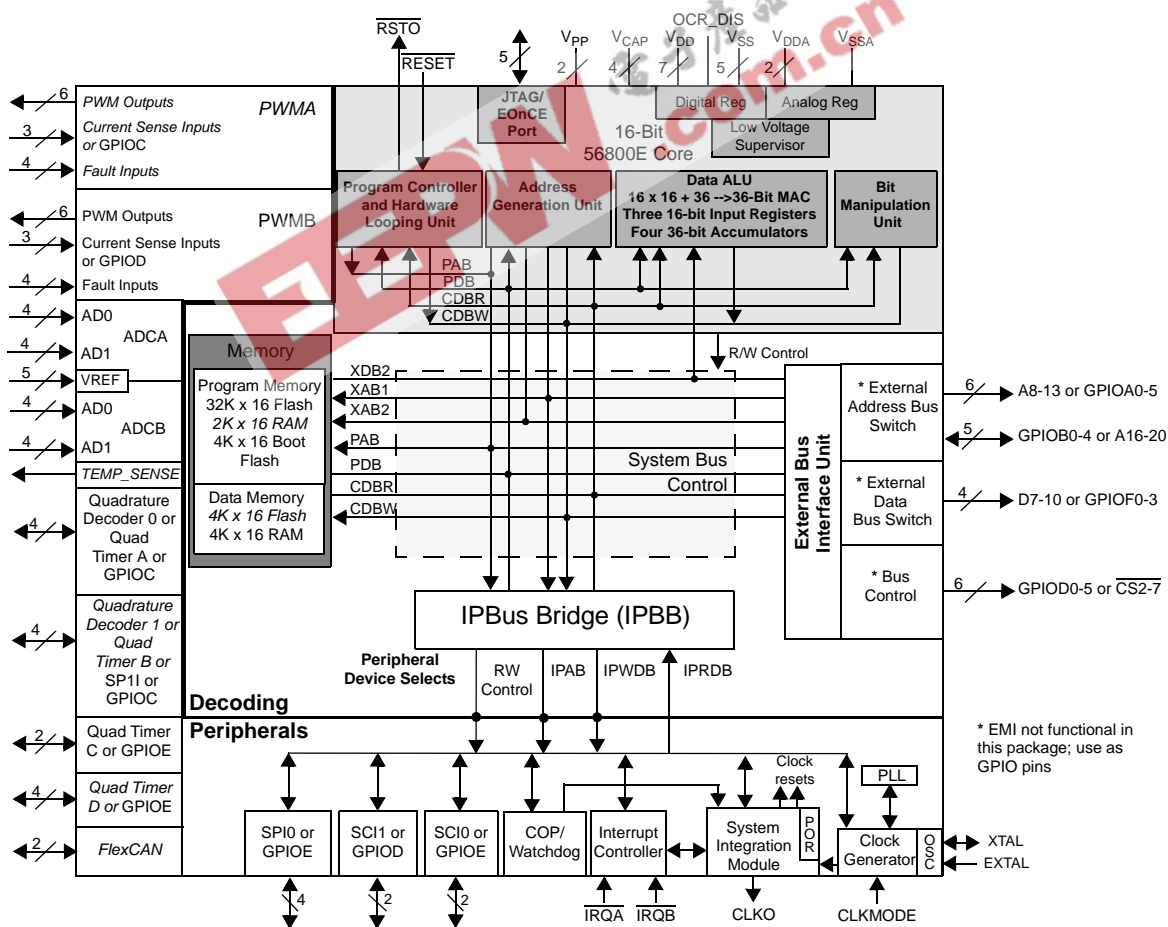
$\overline{RSTO}$

$\overline{RESET}$

5

$V_{PP}$ $V_{CAP}$ $V_{DD}$ $V_{SS}$ $V_{DDA}$ $V_{SSA}$

OCR_DIS

2 4 7 5 2

JTAG/ EOnCE Port

Digital Reg

Analog Reg

Low Voltage Supervisor

16-Bit 56800E Core

6 PWM Outputs

PWMA

3 Current Sense Inputs or GPIOC

4 Fault Inputs

6 PWM Outputs

PWMB

3 Current Sense Inputs or GPIOD

4 Fault Inputs

Program Controller and Hardware Looping Unit

Address Generation Unit

Data ALU 16 x 16 + 36 --> 36-Bit MAC Three 16-bit Input Registers Four 36-bit Accumulators

Bit Manipulation Unit

PAB

PDB

CDBR

CDBW

4 AD0

ADCA

4 AD1

5 VREF

4 AD0

ADCB

4 AD1

TEMP_SENSE

Memory

Program Memory 32K x 16 Flash 2K x 16 RAM 4K x 16 Boot Flash

Data Memory 4K x 16 Flash 4K x 16 RAM

R/W Control

XDB2

XAB1

XAB2

PAB

PDB

CDBR

CDBW

System Bus Control

External Bus Interface Unit

* External Address Bus Switch

6 A8-13 or GPIOA0-5

5 GPIOB0-4 or A16-20

* External Data Bus Switch

4 D7-10 or GPIOF0-3

* Bus Control

6 GPIOD0-5 or $\overline{CS2-7}$

4 Quadrature Decoder 0 or Quad Timer A or GPIOC

4 Quadrature Decoder 1 or Quad Timer B or SP1I or GPIOC

IPBus Bridge (IPBB)

Peripheral Device Selects

RW Control

IPAB

IPWDB

IPRDB

Decoding

Peripherals

2 Quad Timer C or GPIOE

4 Quad Timer D or GPIOE

2 FlexCAN

* EMI not functional in this package; use as GPIO pins

Clock resets

PLL

SPI0 or GPIOE

SCI1 or GPIOD

SCI0 or GPIOE

COP/ Watchdog

Interrupt Controller

System Integration Module

P O R

Clock Generator

O S C

XTAL

EXTAL

4 2 2

$\overline{IRQA}$ $\overline{IRQB}$

CLKO

CLKMODE